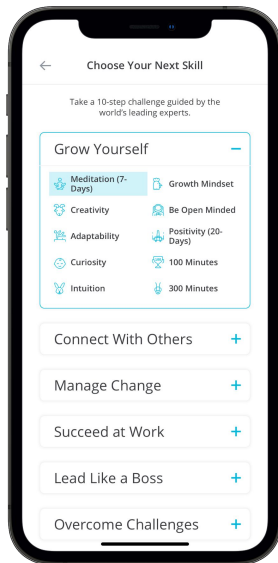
←

Choose Your Next Skill

Take a 10-step challenge guided by the world's leading experts.

Grow Yourself −

Meditation (7-Days)

Growth Mindset

Creativity

Be Open Minded

Adaptability

Positivity (20-Days)

Curiosity

100 Minutes

Intuition

300 Minutes

Connect With Others +

Manage Change +

Succeed at Work +

Lead Like a Boss +

Overcome Challenges +